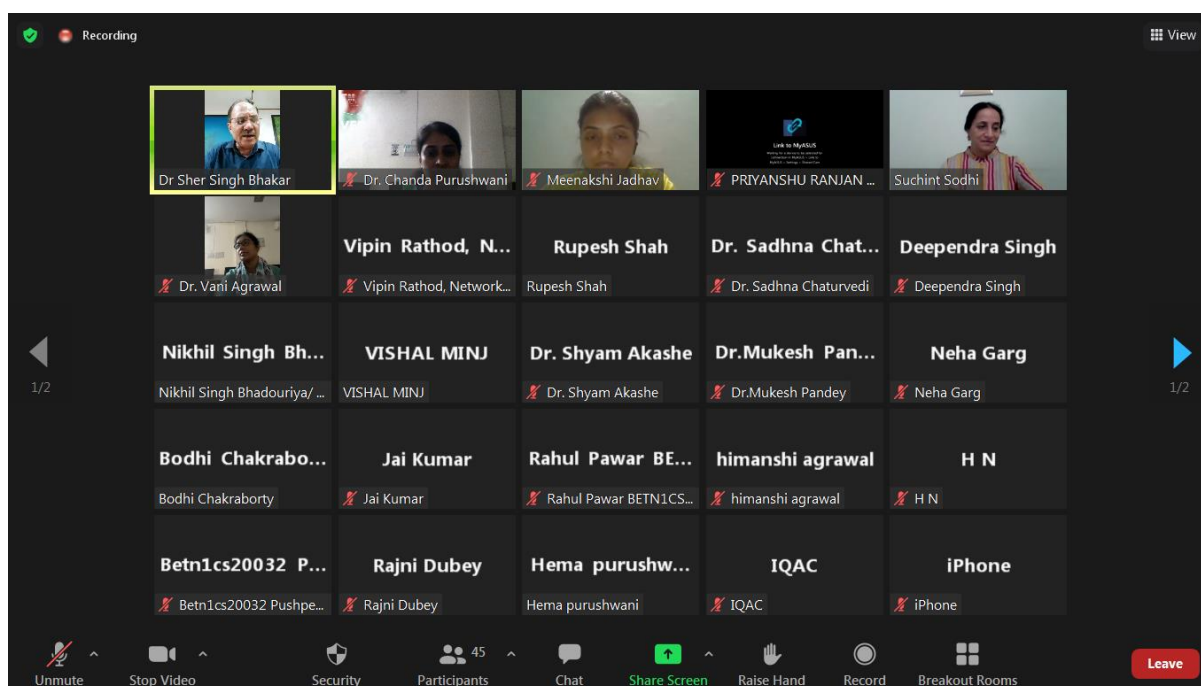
Recording

View

Dr Sher Singh Bhakar

Dr. Chanda Purushwani

Meenakshi Jadhav

Link to MyASUS

PRIYANSHU RANJAN ...

Suchint Sodhi

Dr. Vani Agrawal

Vipin Rathod, N...

Vipin Rathod, Network...

Rupesh Shah

Rupesh Shah

Dr. Sadhna Chat...

Dr. Sadhna Chaturvedi

Deependra Singh

Deependra Singh

Nikhil Singh Bh...

Nikhil Singh Bhadouriya/ ...

VISHAL MINJ

VISHAL MINJ

Dr. Shyam Akashe

Dr. Shyam Akashe

Dr.Mukesh Pan...

Dr.Mukesh Pandey

Neha Garg

Neha Garg

1/2

1/2

Bodhi Chakrabo...

Bodhi Chakraborty

Jai Kumar

Jai Kumar

Rahul Pawar BE...

Rahul Pawar BETN1CS...

himanshi agrawal

himanshi agrawal

H N

H N

Betn1cs20032 P...

Betn1cs20032 Pushpe...

Rajni Dubey

Rajni Dubey

Hema purushw...

Hema purushwani

IQAC

IQAC

iPhone

iPhone

Unmute

Stop Video

Security

45

Participants

Chat

Share Screen

Raise Hand

Record

Breakout Rooms

Leave